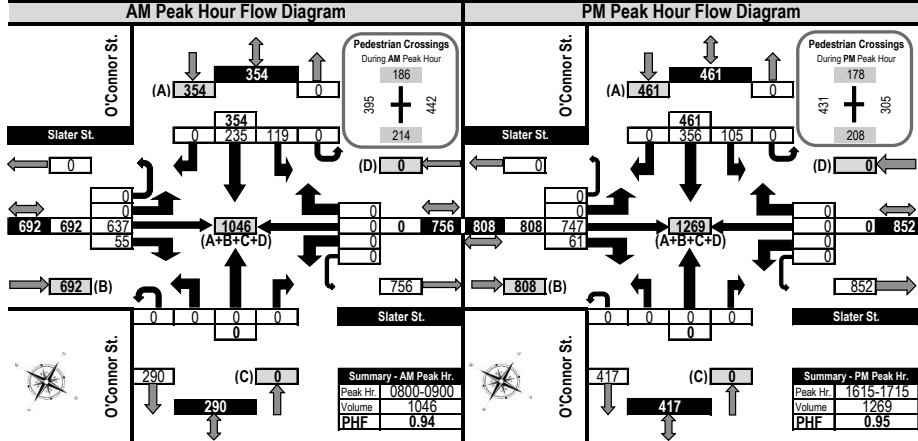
AM Peak Hour Flow Diagram

O'Connor St.

354

(A) 354

0

Pedestrian Crossings
During AM Peak Hour
186
395
442
214

354
0 235 119 0

Slater St.

0

(D) 0

0
0
637
55

692 692

1046
(A+B+C+D)

0
0
0
0

0 756

692 (B)

756

0 0 0 0
0

Slater St.

O'Connor St.

290

(C) 0

290

Summary - AM Peak Hr.

| Peak Hr. | 0800-0900 |
|---|---|
| Volume | 1046 |
| PHF | 0.94 |

PM Peak Hour Flow Diagram

O'Connor St.

461

(A) 461

0

Pedestrian Crossings
During PM Peak Hour
178
431
305
208

461
0 356 105 0

Slater St.

0

(D) 0

0
0
747
61

808 808

1269
(A+B+C+D)

0
0
0
0

0 852

808 (B)

852

0 0 0 0
0

Slater St.

O'Connor St.

417

(C) 0

417

Summary - PM Peak Hr.

| Peak Hr. | 1615-1715 |
|---|---|
| Volume | 1269 |
| PHF | 0.95 |